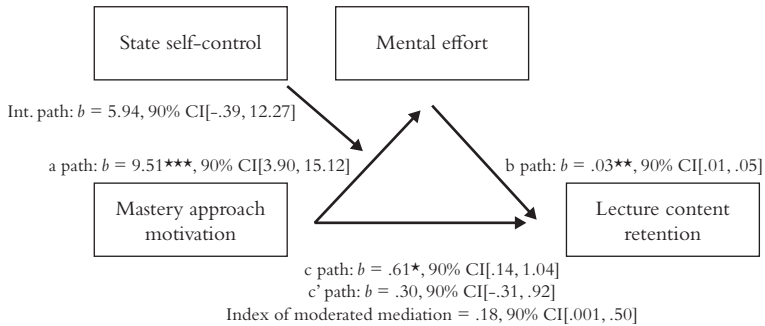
State self-control

Mental effort

Int. path: $b$ = 5.94, 90% CI[-.39, 12.27]

a path: $b$ = 9.51★★★, 90% CI[3.90, 15.12]

b path: $b$ = .03★★, 90% CI[.01, .05]

Mastery approach motivation

Lecture content retention

c path: $b$ = .61★, 90% CI[.14, 1.04]
c' path: $b$ = .30, 90% CI[-.31, .92]
Index of moderated mediation = .18, 90% CI[.001, .50]